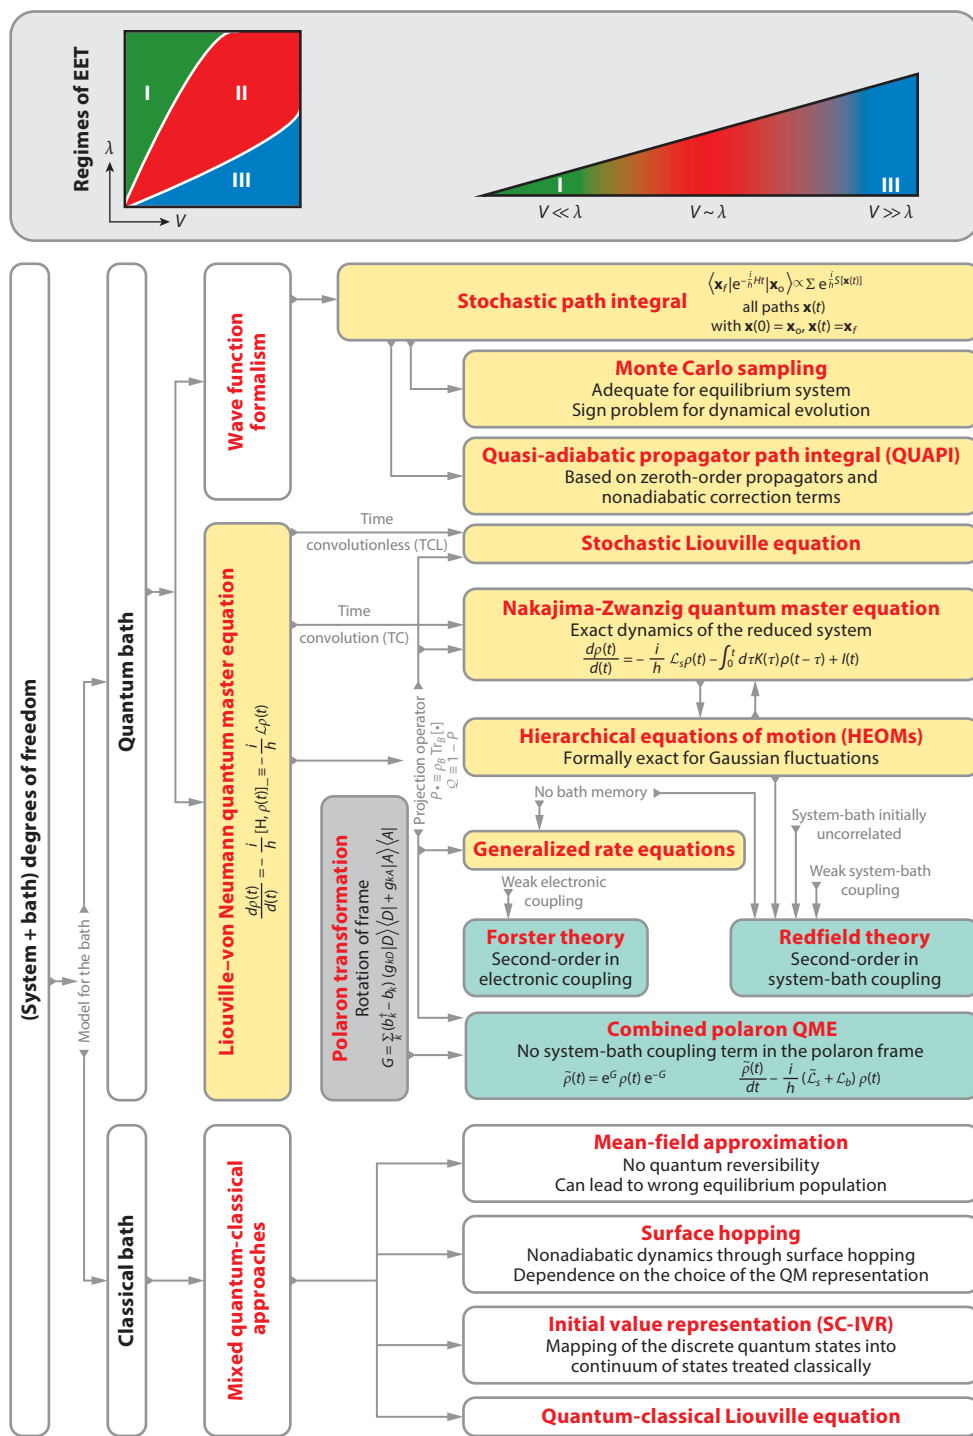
Regimes of EET

$\lambda$

I

II

III

$V$

I

III

$V \ll \lambda$

$V \sim \lambda$

$V \gg \lambda$

(System + bath) degrees of freedom

Model for the bath

Quantum bath

Classical bath

Wave function formalism

Liouville–von Neumann quantum master equation
$\frac{d\rho(t)}{d(t)} = -\frac{i}{h}[H,\rho(t)]_{-} \equiv -\frac{i}{h}\mathcal{L}\rho(t)$

Mixed quantum-classical approaches

Stochastic path integral
$\langle \mathbf{x}_f | e^{-\frac{i}{\hbar}Ht} | \mathbf{x}_o \rangle \propto \Sigma\, e^{\frac{i}{\hbar}S[\mathbf{x}(t)]}$
all paths $\mathbf{x}(t)$
with $\mathbf{x}(0) = \mathbf{x}_o$, $\mathbf{x}(t) = \mathbf{x}_f$

Monte Carlo sampling
Adequate for equilibrium system
Sign problem for dynamical evolution

Quasi-adiabatic propagator path integral (QUAPI)
Based on zeroth-order propagators and nonadiabatic correction terms

Time convolutionless (TCL)

Stochastic Liouville equation

Time convolution (TC)

Nakajima-Zwanzig quantum master equation
Exact dynamics of the reduced system
$\frac{d\rho(t)}{d(t)} = -\frac{i}{h}\mathcal{L}_s\rho(t) - \int_0^t d\tau K(\tau)\rho(t-\tau) + I(t)$

Projection operator
$P\bullet = \rho_B \mathrm{Tr}_B[\bullet]$
$Q \equiv 1 - P$

Hierarchical equations of motion (HEOMs)
Formally exact for Gaussian fluctuations

No bath memory

System-bath initially uncorrelated

Weak system-bath coupling

Polaron transformation
Rotation of frame
$G = \sum_k (b_k^\dagger - b_k)\,(g_{kD}|D\rangle\langle D| + g_{kA}|A\rangle\langle A|)$

Generalized rate equations

Weak electronic coupling

Forster theory
Second-order in electronic coupling

Redfield theory
Second-order in system-bath coupling

Combined polaron QME
No system-bath coupling term in the polaron frame
$\tilde{\rho}(t) = e^G \rho(t) e^{-G}$ $\frac{\tilde{\rho}(t)}{dt} = -\frac{i}{h}(\tilde{\mathcal{L}}_s + \mathcal{L}_b)\,\rho(t)$

Mean-field approximation
No quantum reversibility
Can lead to wrong equilibrium population

Surface hopping
Nonadiabatic dynamics through surface hopping
Dependence on the choice of the QM representation

Initial value representation (SC-IVR)
Mapping of the discrete quantum states into continuum of states treated classically

Quantum-classical Liouville equation